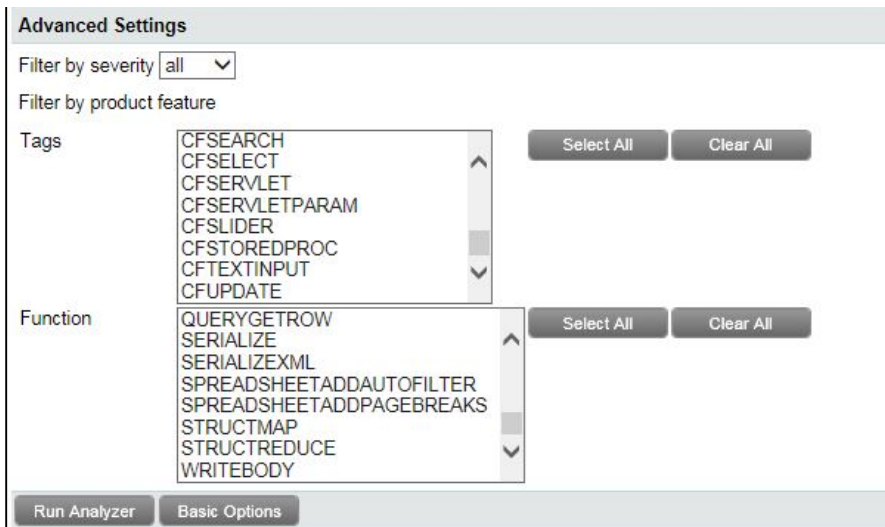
Advanced Settings

Filter by severity all

Filter by product feature

Tags

CFSEARCH
CFSELECT
CFSERVLET
CFSERVLETPARAM
CFSLIDER
CFSTOREDPROC
CFTEXTINPUT
CFUPDATE

Select All Clear All

Function

QUERYGETROW
SERIALIZE
SERIALIZEXML
SPREADSHEETADDAUTOFILTER
SPREADSHEETADDPAGEBREAKS
STRUCTMAP
STRUCTREDUCE
WRITEBODY

Select All Clear All

Run Analyzer Basic Options